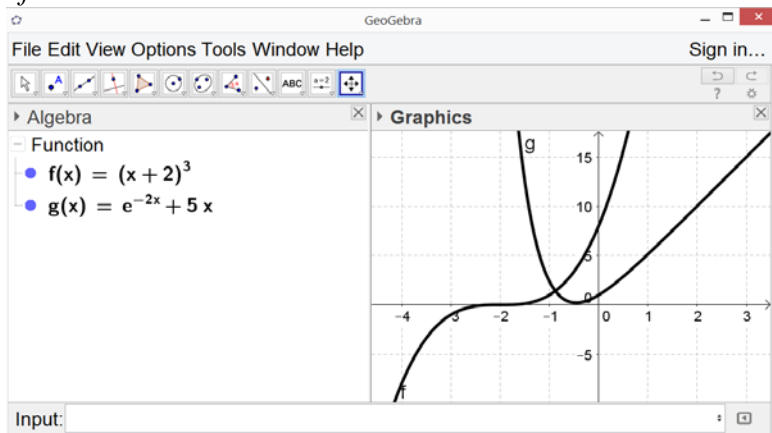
GeoGebra

File Edit View Options Tools Window Help

Sign in...

ABC

a=2

?

Algebra

Function

$f(x) = (x+2)^3$

$g(x) = e^{-2x} + 5x$

Graphics

g

f

15

10

5

-5

-4

-3

-2

-1

0

1

2

3

Input: